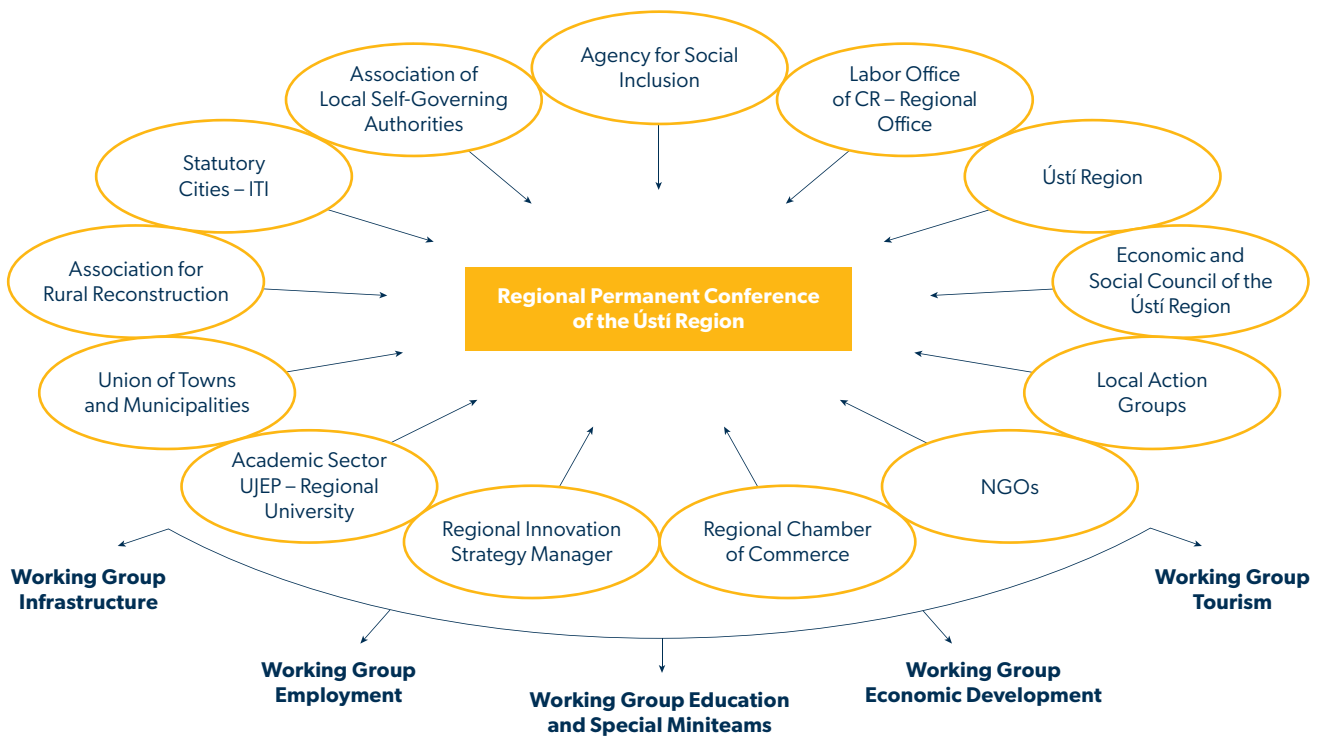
Agency for Social Inclusion

Association of Local Self-Governing Authorities

Labor Office of CR – Regional Office

Statutory Cities – ITI

Ústí Region

Association for Rural Reconstruction

Regional Permanent Conference of the Ústí Region

Economic and Social Council of the Ústí Region

Union of Towns and Municipalities

Local Action Groups

Academic Sector UJEP – Regional University

NGOs

Regional Innovation Strategy Manager

Regional Chamber of Commerce

Working Group Infrastructure

Working Group Tourism

Working Group Employment

Working Group Economic Development

Working Group Education and Special Miniteams